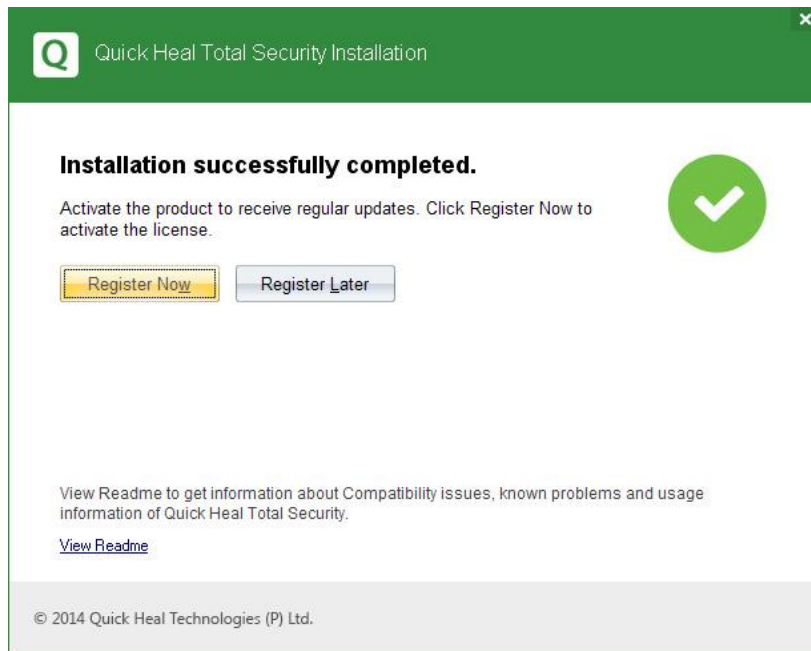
Q Quick Heal Total Security Installation

×

Installation successfully completed.

Activate the product to receive regular updates. Click Register Now to activate the license.

Register Now

Register Later

View Readme to get information about Compatibility issues, known problems and usage information of Quick Heal Total Security.

View Readme

© 2014 Quick Heal Technologies (P) Ltd.